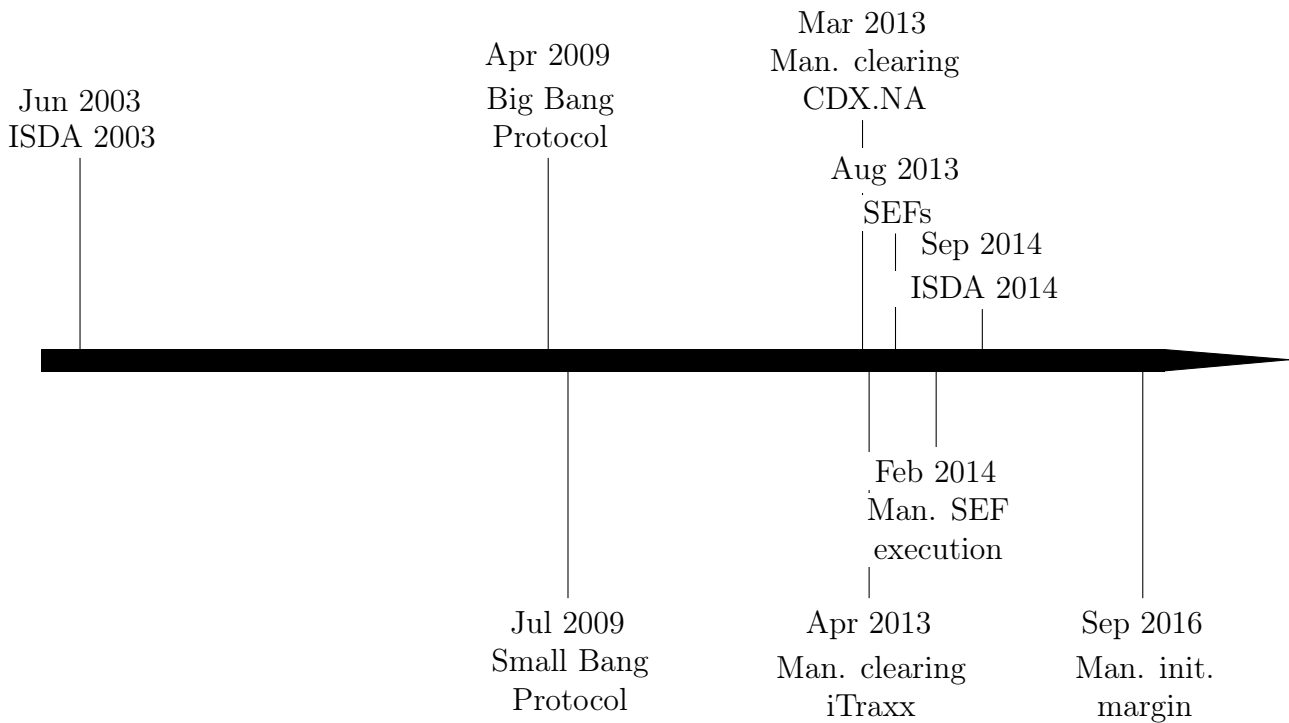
Jun 2003
ISDA 2003

Apr 2009
Big Bang
Protocol

Mar 2013
Man. clearing
CDX.NA

Aug 2013
SEFs

Sep 2014
ISDA 2014

Jul 2009
Small Bang
Protocol

Feb 2014
Man. SEF
execution

Apr 2013
Man. clearing
iTraxx

Sep 2016
Man. init.
margin